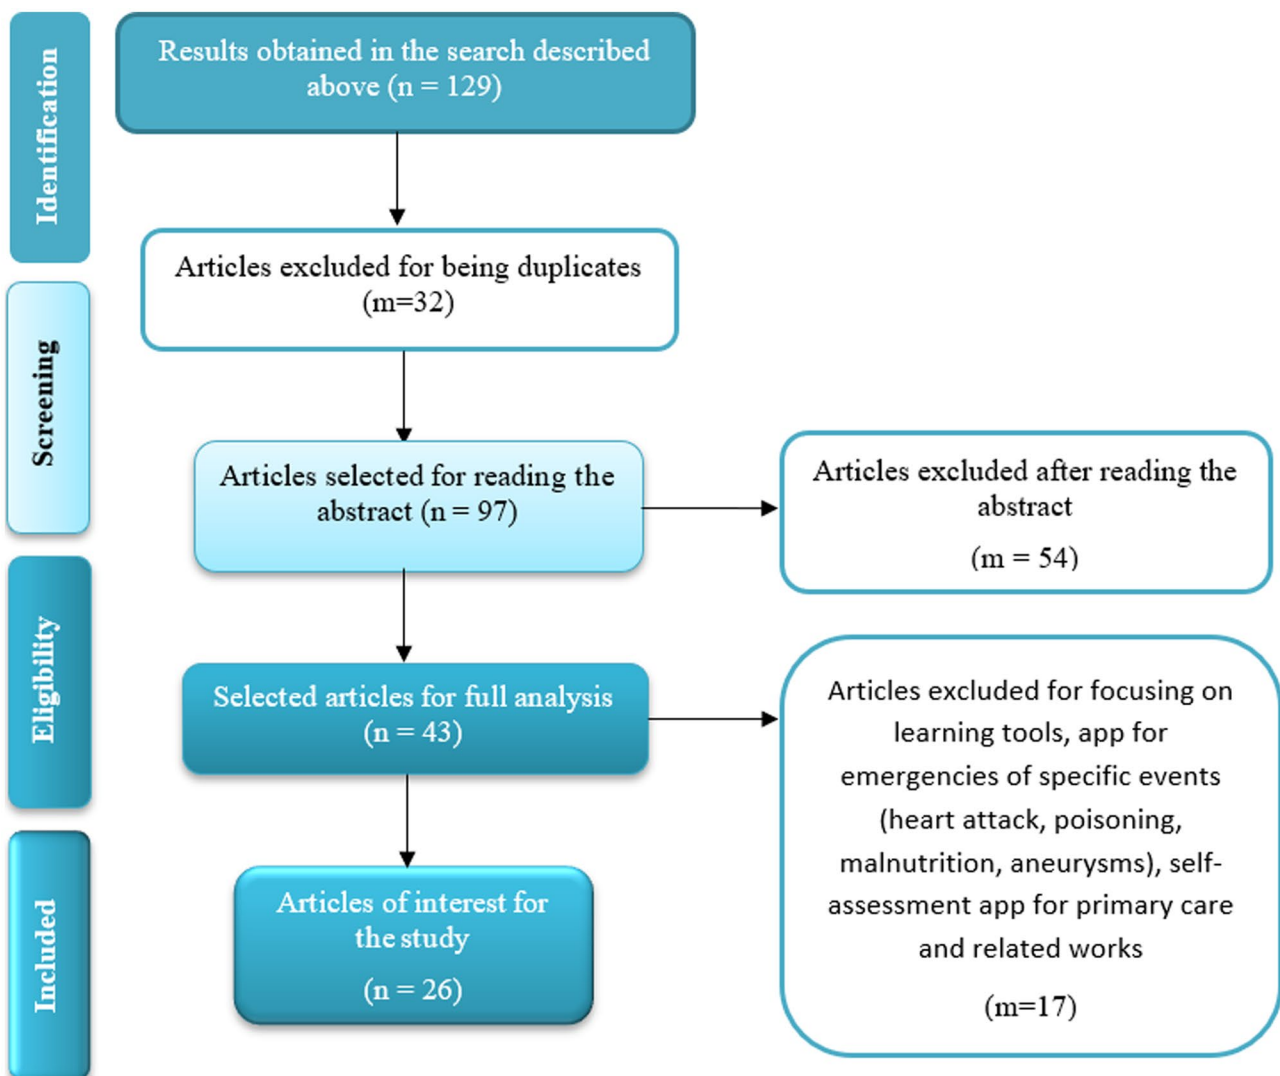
Identification

Results obtained in the search described above (n = 129)

Screening

Articles excluded for being duplicates (m=32)

Articles selected for reading the abstract (n = 97)

Articles excluded after reading the abstract

(m = 54)

Eligibility

Selected articles for full analysis (n = 43)

Articles excluded for focusing on learning tools, app for emergencies of specific events (heart attack, poisoning, malnutrition, aneurysms), self-assessment app for primary care and related works

(m=17)

Included

Articles of interest for the study

(n = 26)